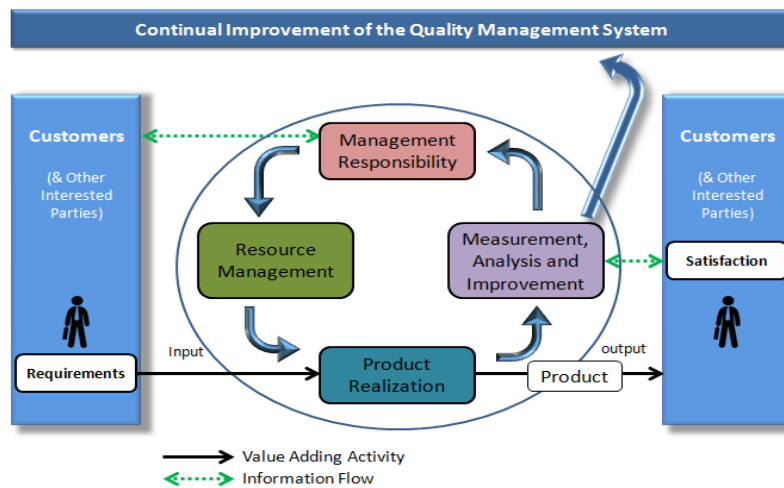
Continual Improvement of the Quality Management System

Customers

(& Other Interested Parties)

Requirements

Management Responsibility

Resource Management

Measurement, Analysis and Improvement

Input

Product Realization

output

Product

Customers

(& Other Interested Parties)

Satisfaction

Value Adding Activity

Information Flow